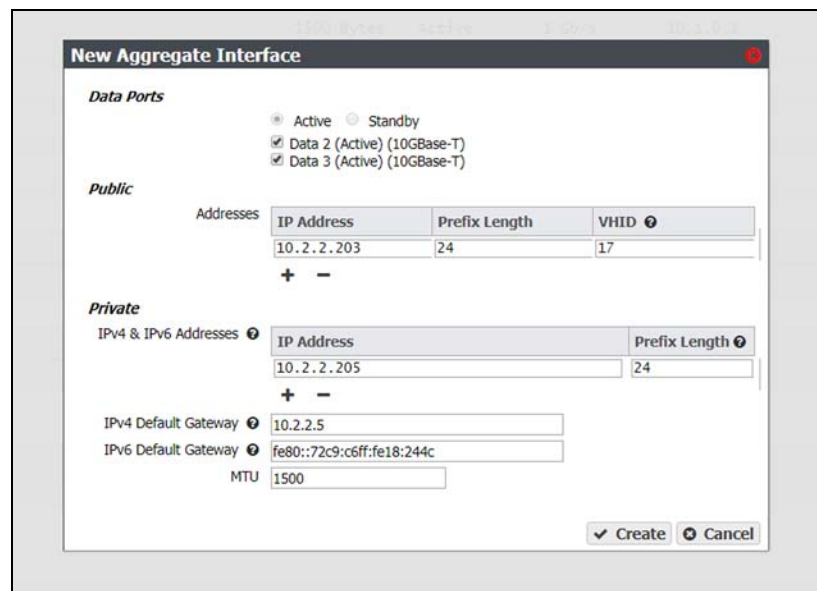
1500 Bytes Active 1 Gb/s 10.1.0.2

New Aggregate Interface

Data Ports

Active Standby

Data 2 (Active) (10GBase-T)

Data 3 (Active) (10GBase-T)

Public

Addresses

| IP Address | Prefix Length | VHID |
|---|---|---|
| 10.2.2.203 | 24 | 17 |

+ −

Private

IPv4 & IPv6 Addresses

| IP Address | Prefix Length |
|---|---|
| 10.2.2.205 | 24 |

+ −

IPv4 Default Gateway 10.2.2.5

IPv6 Default Gateway fe80::72c9:c6ff:fe18:244c

MTU 1500

Create Cancel